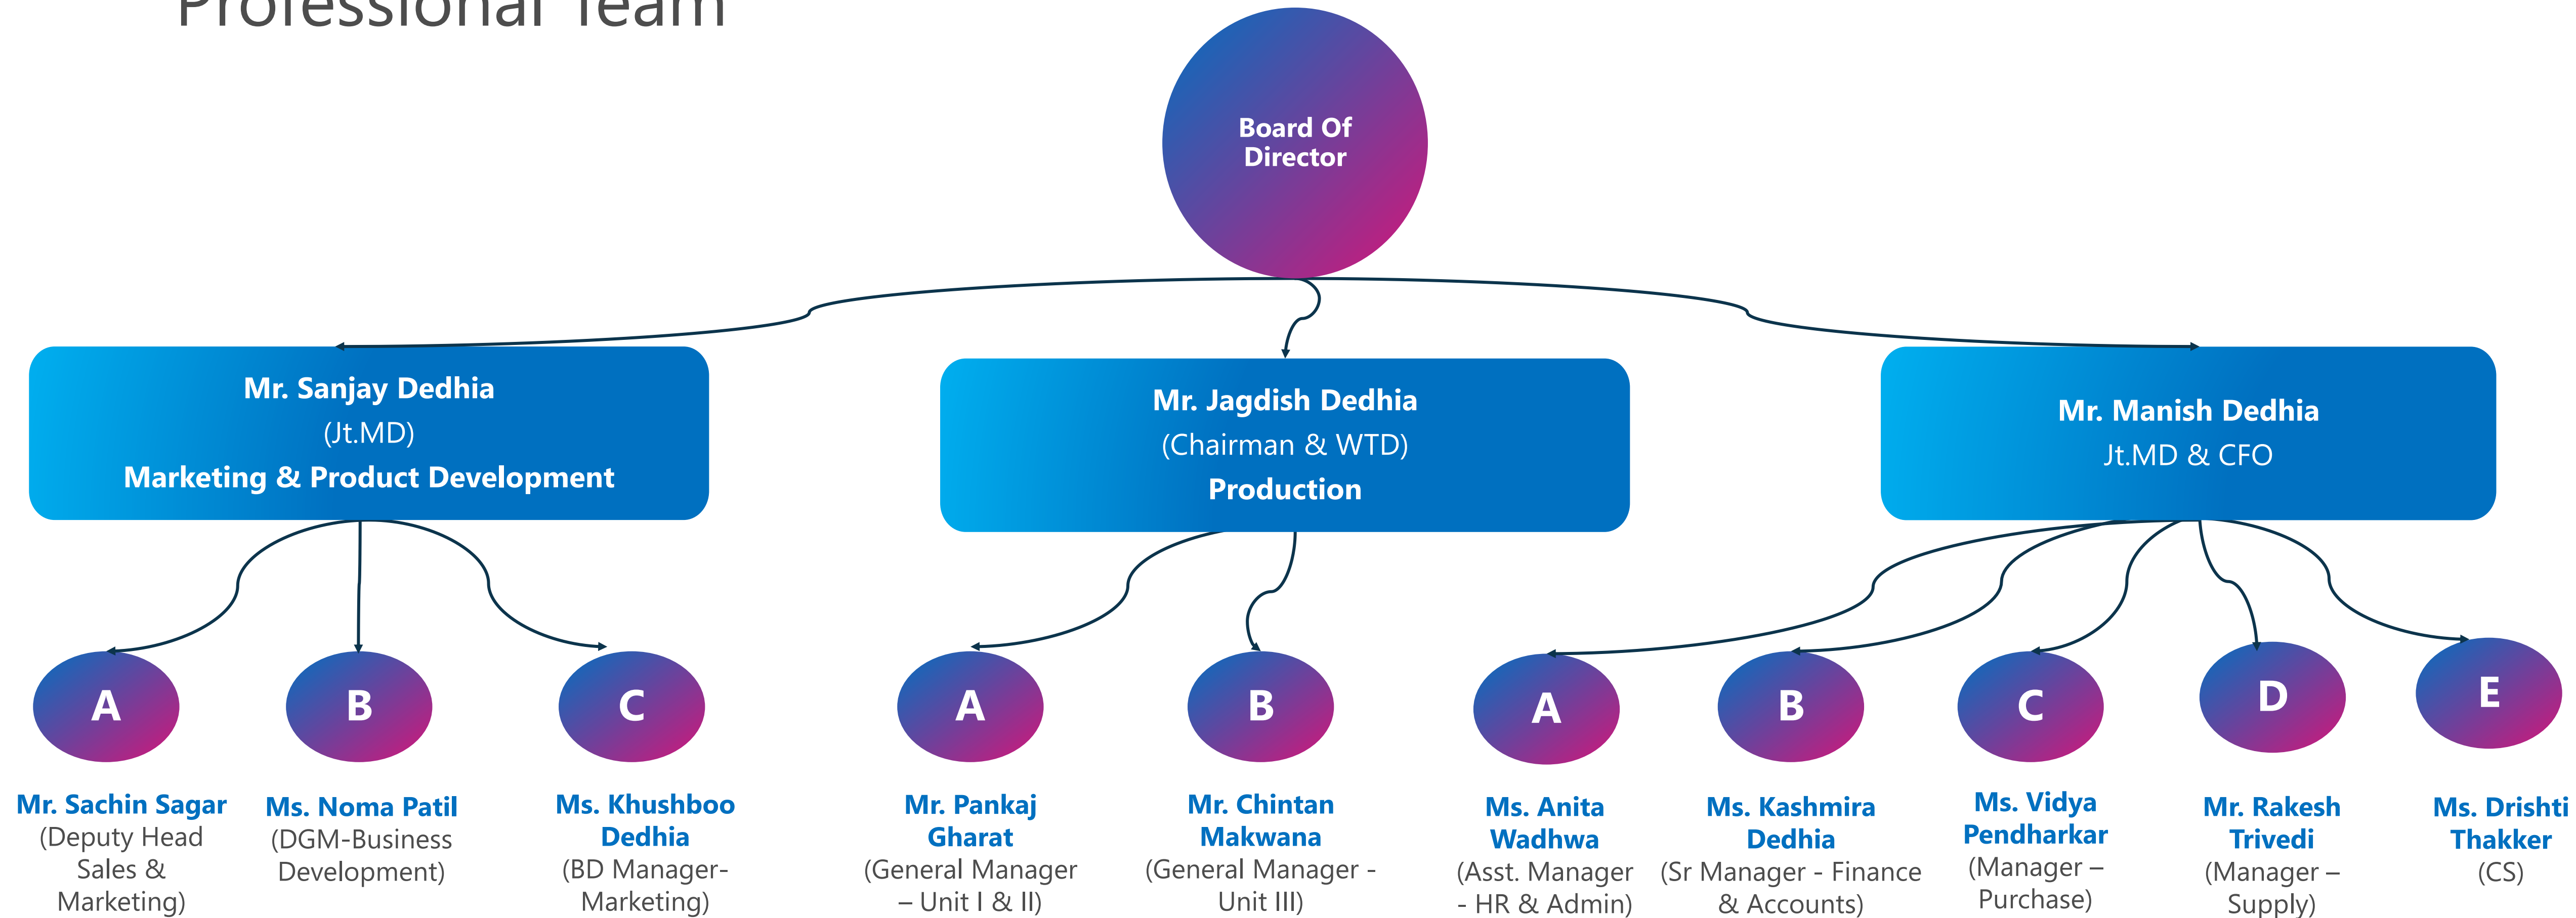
Professional Team

Board Of Director

Mr. Sanjay Dedhia
(Jt.MD)
Marketing & Product Development

Mr. Jagdish Dedhia
(Chairman & WTD)
Production

Mr. Manish Dedhia
Jt.MD & CFO

A

Mr. Sachin Sagar
(Deputy Head Sales & Marketing)

B

Ms. Noma Patil
(DGM-Business Development)

C

Ms. Khushboo Dedhia
(BD Manager- Marketing)

A

Mr. Pankaj Gharat
(General Manager – Unit I & II)

B

Mr. Chintan Makwana
(General Manager - Unit III)

A

Ms. Anita Wadhwa
(Asst. Manager - HR & Admin)

B

Ms. Kashmira Dedhia
(Sr Manager - Finance & Accounts)

C

Ms. Vidya Pendharkar
(Manager – Purchase)

D

Mr. Rakesh Trivedi
(Manager – Supply)

E

Ms. Drishti Thakker
(CS)